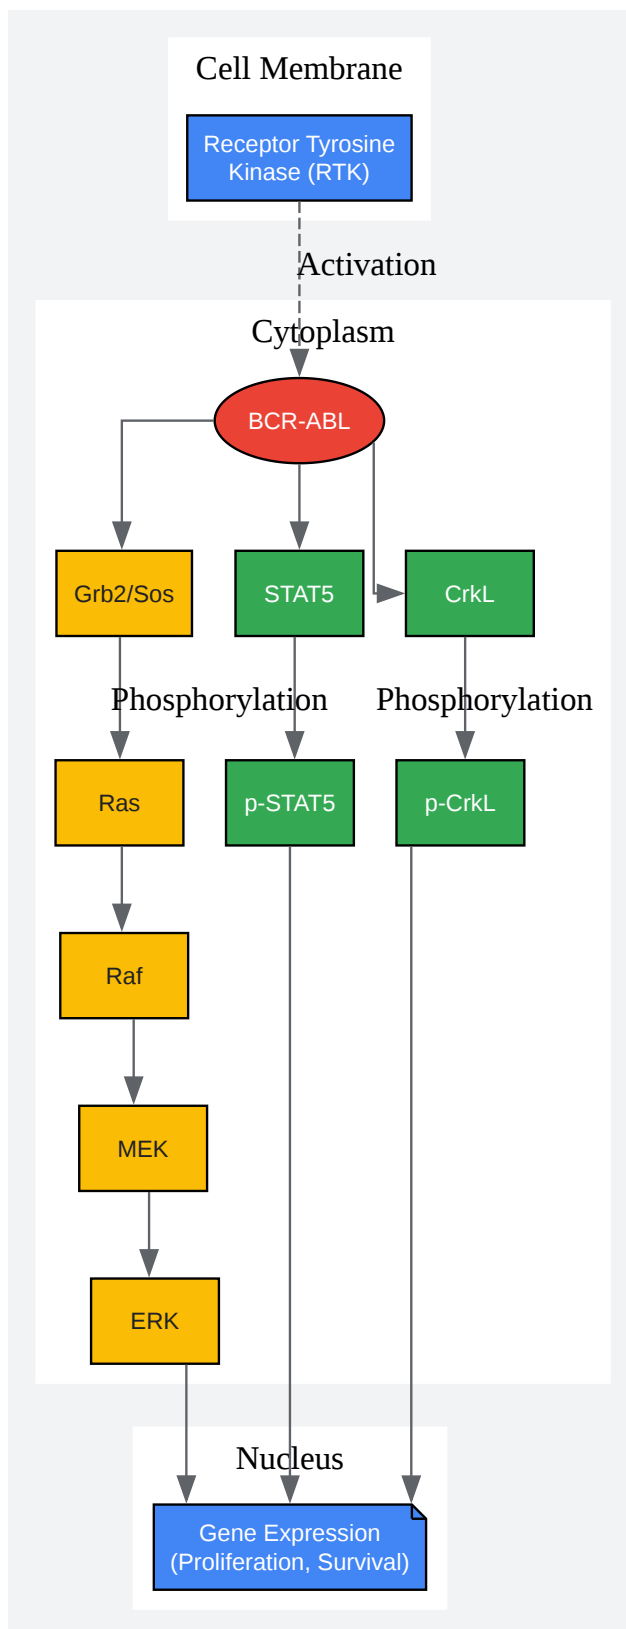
Cell Membrane

Receptor Tyrosine Kinase (RTK)

Activation

Cytoplasm

BCR-ABL

Grb2/Sos

STAT5

CrkL

Phosphorylation

Phosphorylation

Ras

p-STAT5

p-CrkL

Raf

MEK

ERK

Nucleus

Gene Expression (Proliferation, Survival)